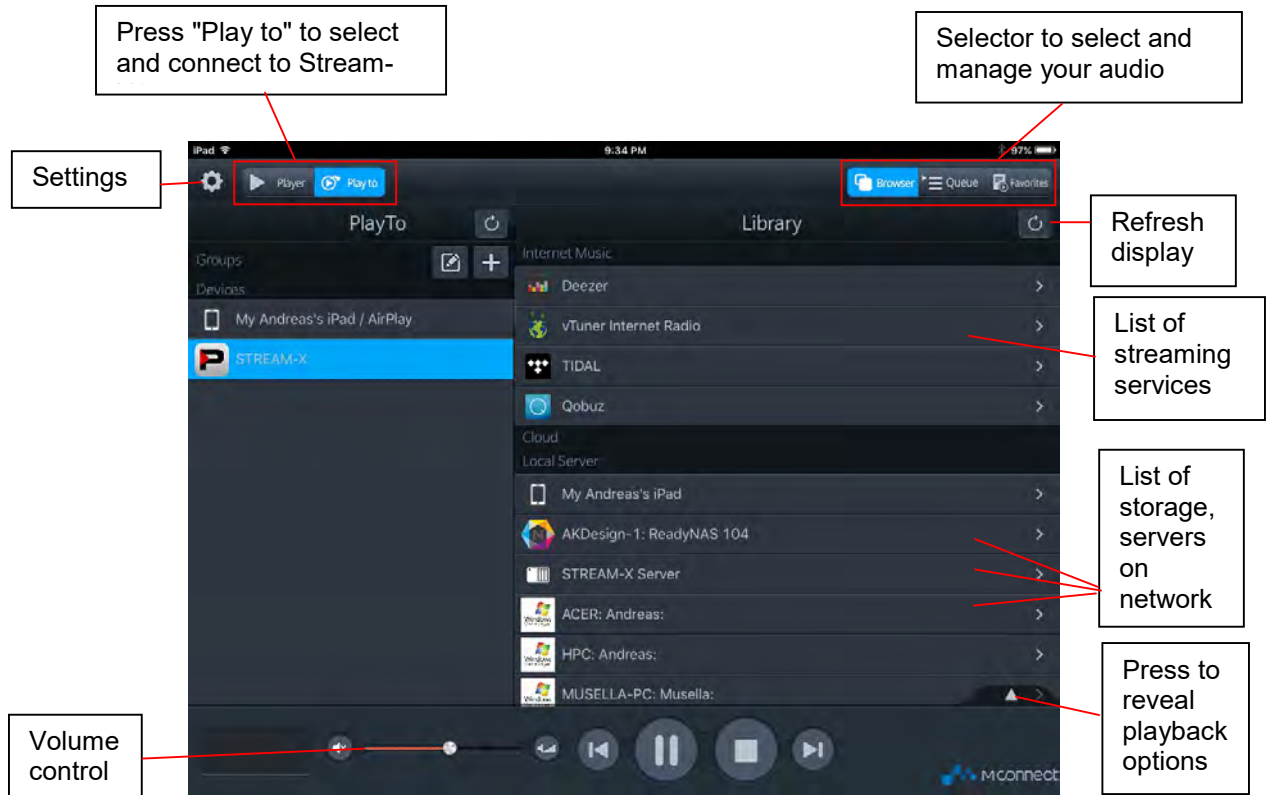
Press "Play to" to select and connect to Stream-

Selector to select and manage your audio

Settings

iPad
9:34 PM
97%

Player
Play to

Browser
Queue
Favorites

PlayTo

Library

Refresh display

Groups

Devices

My Andreas's iPad / AirPlay

STREAM-X

Internet Music

Deezer

vTuner Internet Radio

TIDAL

Qobuz

List of streaming services

Cloud

Local Server

My Andreas's iPad

AKDesign-1: ReadyNAS 104

STREAM-X Server

ACER: Andreas:

HPC: Andreas:

MUSELLA-PC: Musella:

List of storage, servers on network

Press to reveal playback options

Volume control

Mconnect